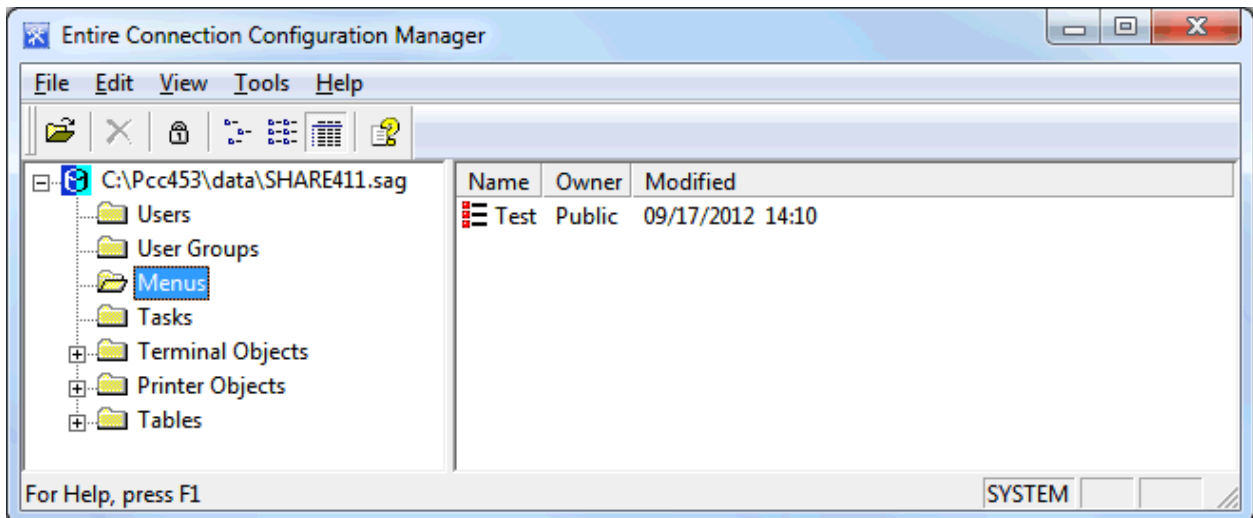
Entire Connection Configuration Manager

File Edit View Tools Help

C:\Pcc453\data\SHARE411.sag
Users
User Groups
Menus
Tasks
Terminal Objects
Printer Objects
Tables

| Name | Owner | Modified |
|---|---|---|
| Test | Public | 09/17/2012 14:10 |

For Help, press F1

SYSTEM